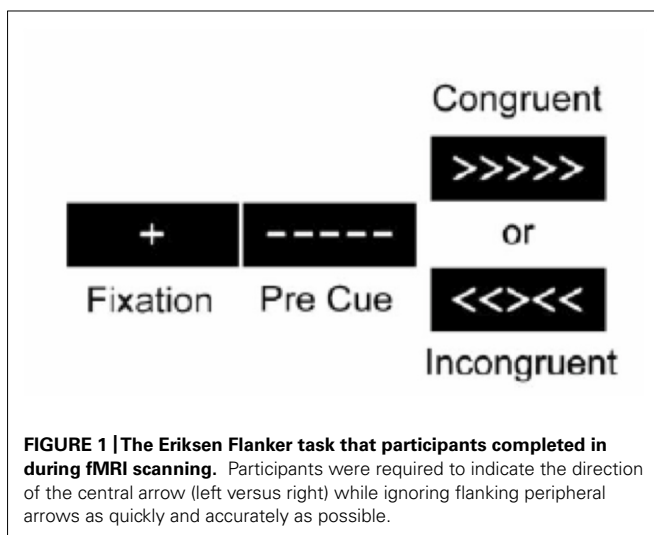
Congruent

>>>>>

or

+

-----

<<><<

Fixation

Pre Cue

Incongruent

**FIGURE 1 | The Eriksen Flanker task that participants completed in during fMRI scanning.** Participants were required to indicate the direction of the central arrow (left versus right) while ignoring flanking peripheral arrows as quickly and accurately as possible.